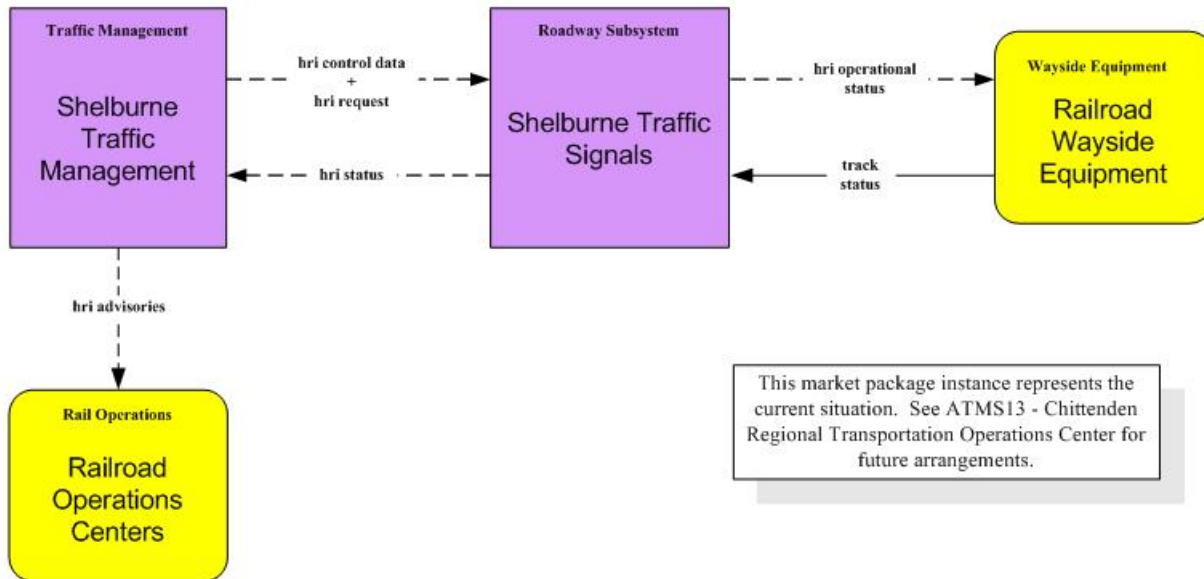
Traffic Management

Shelburne Traffic Management

hri control data + hri request

hri status

Roadway Subsystem

Shelburne Traffic Signals

hri operational status

track status

Wayside Equipment

Railroad Wayside Equipment

hri advisories

Rail Operations

Railroad Operations Centers

This market package instance represents the current situation. See ATMS13 - Chittenden Regional Transportation Operations Center for future arrangements.